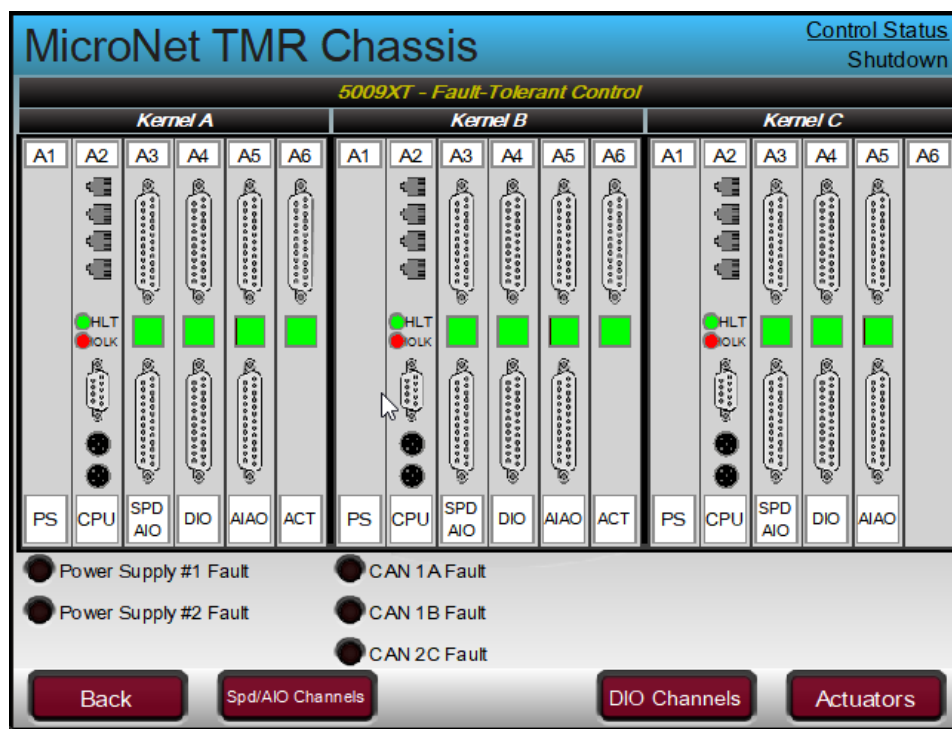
MicroNet TMR Chassis

Control Status
Shutdown

5009XT - Fault-Tolerant Control

Kernel A

Kernel B

Kernel C

A1 A2 A3 A4 A5 A6

HLT
IOLK

PS CPU SPD AIO DIO AIAO ACT

A1 A2 A3 A4 A5 A6

HLT
IOLK

PS CPU SPD AIO DIO AIAO ACT

A1 A2 A3 A4 A5 A6

HLT
IOLK

PS CPU SPD AIO DIO AIAO

Power Supply #1 Fault
Power Supply #2 Fault

CAN 1A Fault
CAN 1B Fault
CAN 2C Fault

Back
Spd/AIO Channels
DIO Channels
Actuators